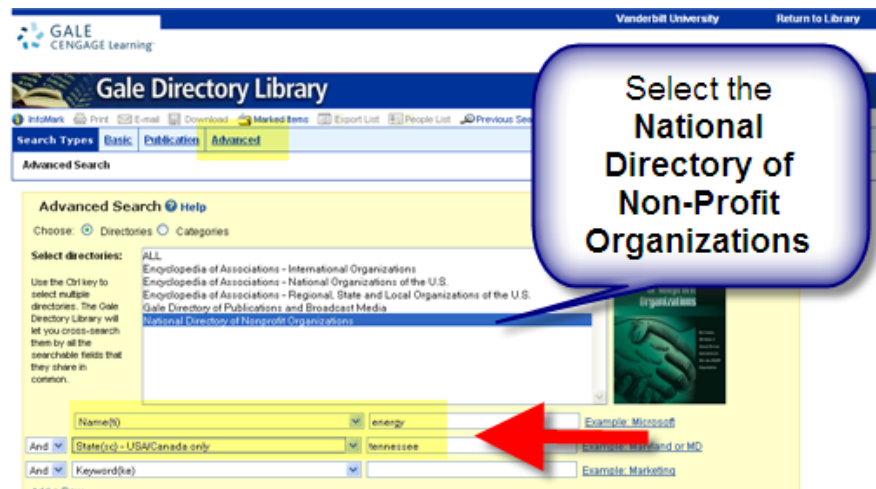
GALE CENGAGE Learning

Vanderbilt University Return to Library

Gale Directory Library

InfoMark Print E-mail Download Marked Items Export List People List Previous Sea

Search Types Basic Publication Advanced

Advanced Search

Select the **National Directory of Non-Profit Organizations**

Advanced Search Help

Choose: Directories Categories

Select directories:

Use the Ctrl key to select multiple directories. The Gale Directory Library will let you cross-search them by all the searchable fields that they share in common.

ALL
Encyclopedia of Associations - International Organizations
Encyclopedia of Associations - National Organizations of the U.S.
Encyclopedia of Associations - Regional, State and Local Organizations of the U.S.
Gale Directory of Publications and Broadcast Media
National Directory of Nonprofit Organizations

Organizations

Name(N) energy Example: Microsoft

And State(sc) - USA/Canada only tennessee Example: Maryland or MD

And Keyword(ke) Example: Marketing